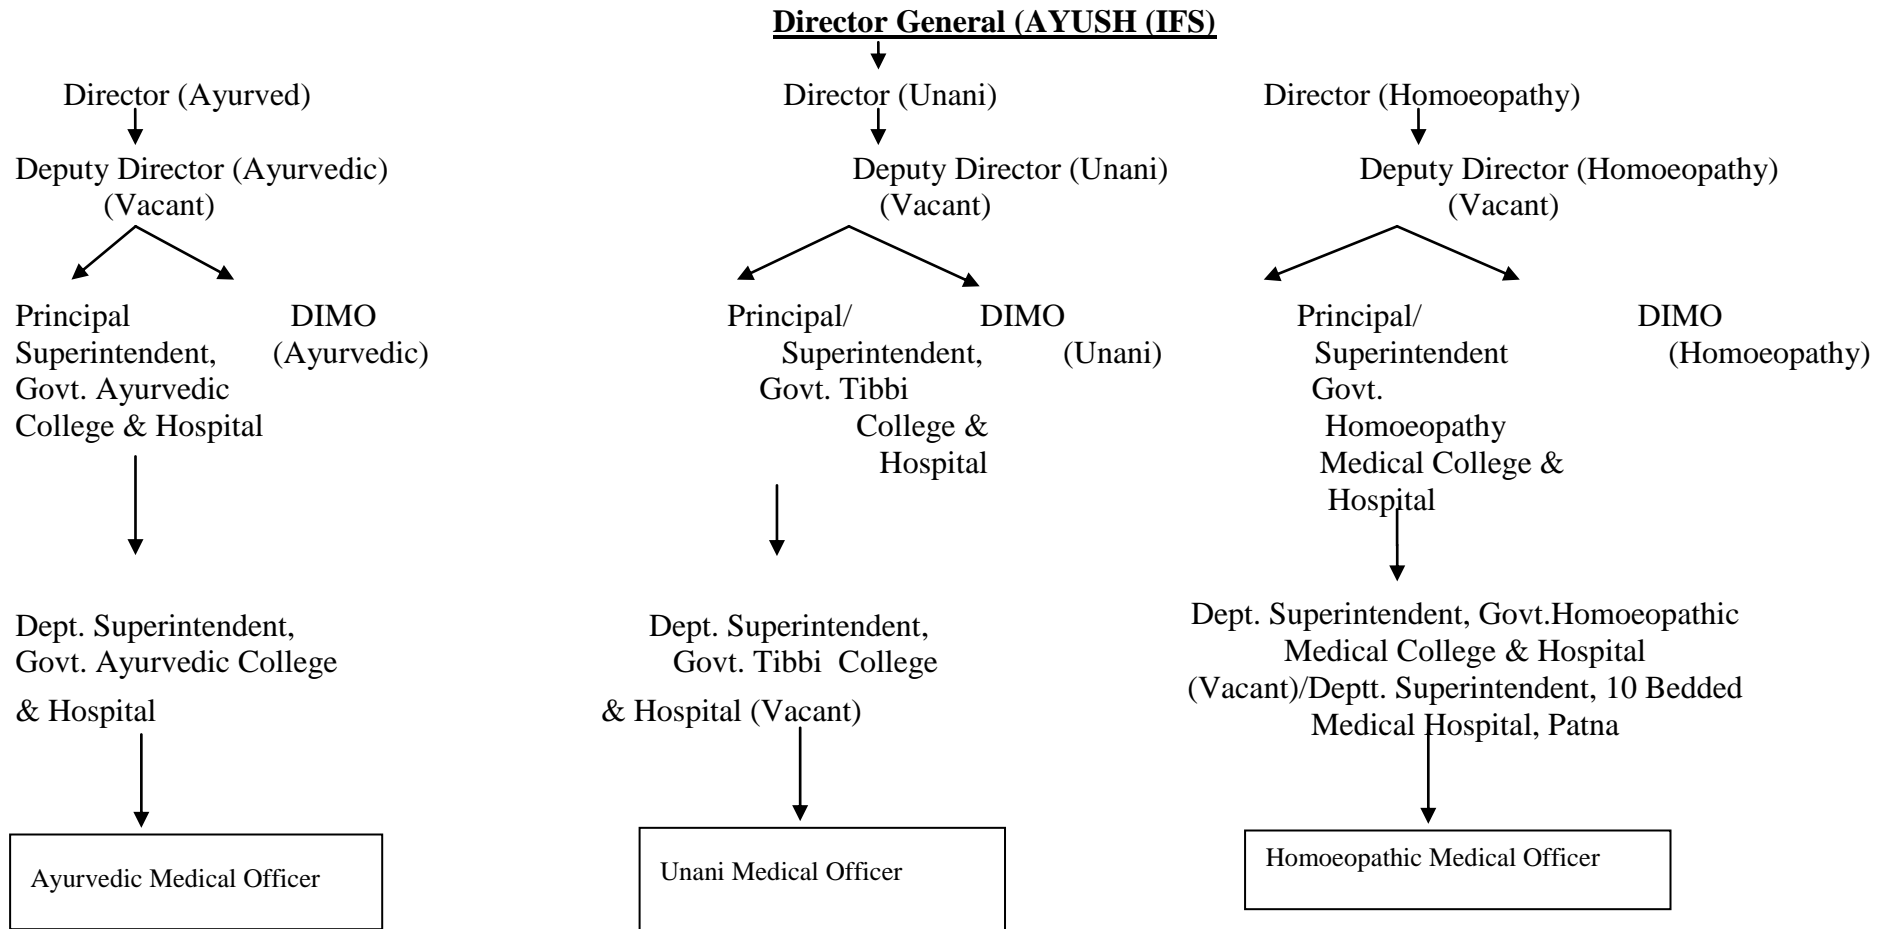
Director General (AYUSH (IFS)

Director (Ayurved)

Deputy Director (Ayurvedic) (Vacant)

Principal Superintendent, Govt. Ayurvedic College & Hospital

DIMO (Ayurvedic)

Dept. Superintendent, Govt. Ayurvedic College & Hospital

Ayurvedic Medical Officer

Director (Unani)

Deputy Director (Unani) (Vacant)

Principal/ Superintendent, Govt. Tibbi College & Hospital

DIMO (Unani)

Dept. Superintendent, Govt. Tibbi College & Hospital (Vacant)

Unani Medical Officer

Director (Homoeopathy)

Deputy Director (Homoeopathy) (Vacant)

Principal/ Superintendent Govt. Homoeopathy Medical College & Hospital

DIMO (Homoeopathy)

Dept. Superintendent, Govt.Homoeopathic Medical College & Hospital (Vacant)/Deptt. Superintendent, 10 Bedded Medical Hospital, Patna

Homoeopathic Medical Officer